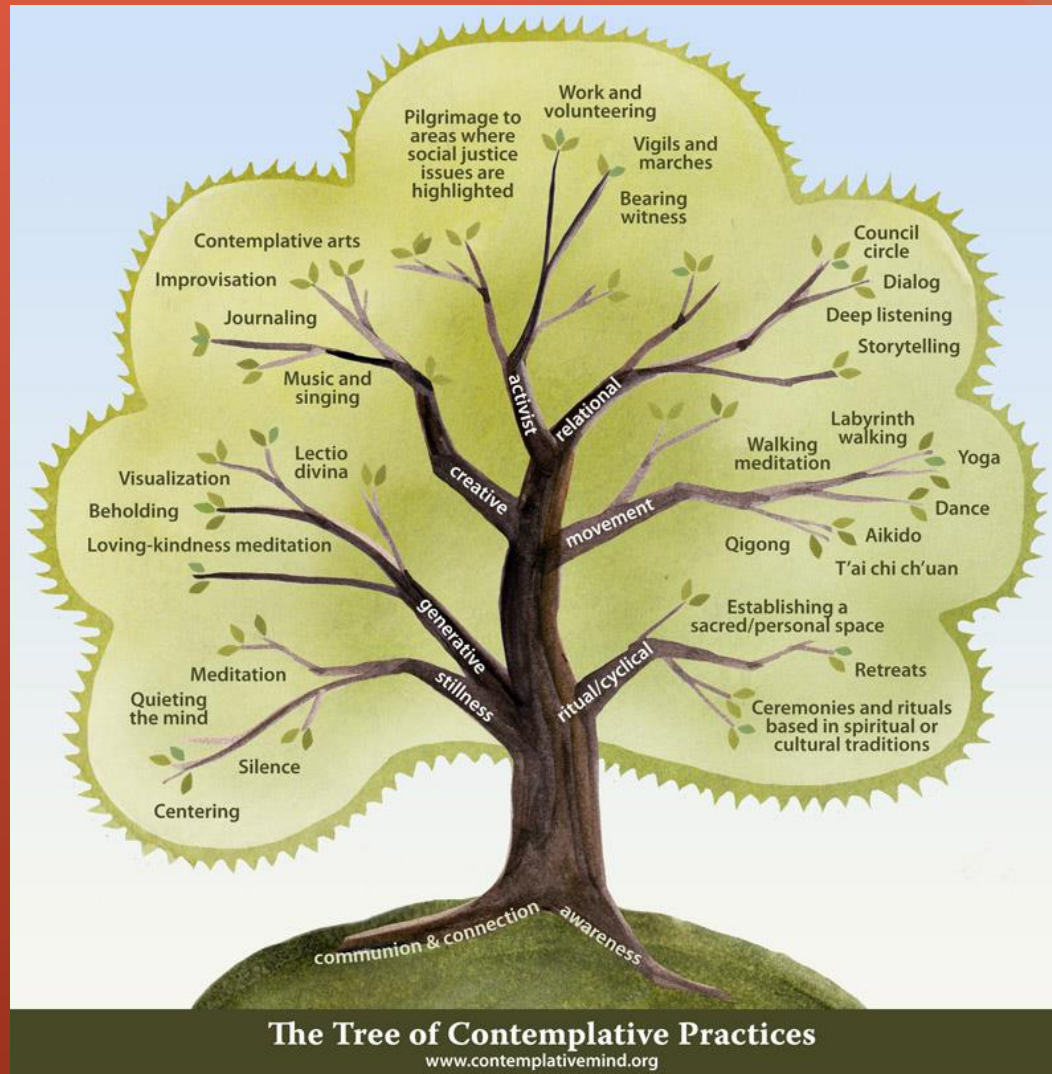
Work and volunteering

Pilgrimage to areas where social justice issues are highlighted

Vigils and marches

Bearing witness

Contemplative arts

Improvisation

Journaling

Music and singing

Council circle

Dialog

Deep listening

Storytelling

activist

relational

creative

Lectio divina

Visualization

Beholding

Loving-kindness meditation

Labyrinth walking

Walking meditation

Yoga

Dance

Aikido

Qigong

T'ai chi ch'uan

movement

generative

Establishing a sacred/personal space

Retreats

Ceremonies and rituals based in spiritual or cultural traditions

ritual/cyclical

stillness

Meditation

Quieting the mind

Silence

Centering

communion & connection

awareness

The Tree of Contemplative Practices
www.contemplativemind.org